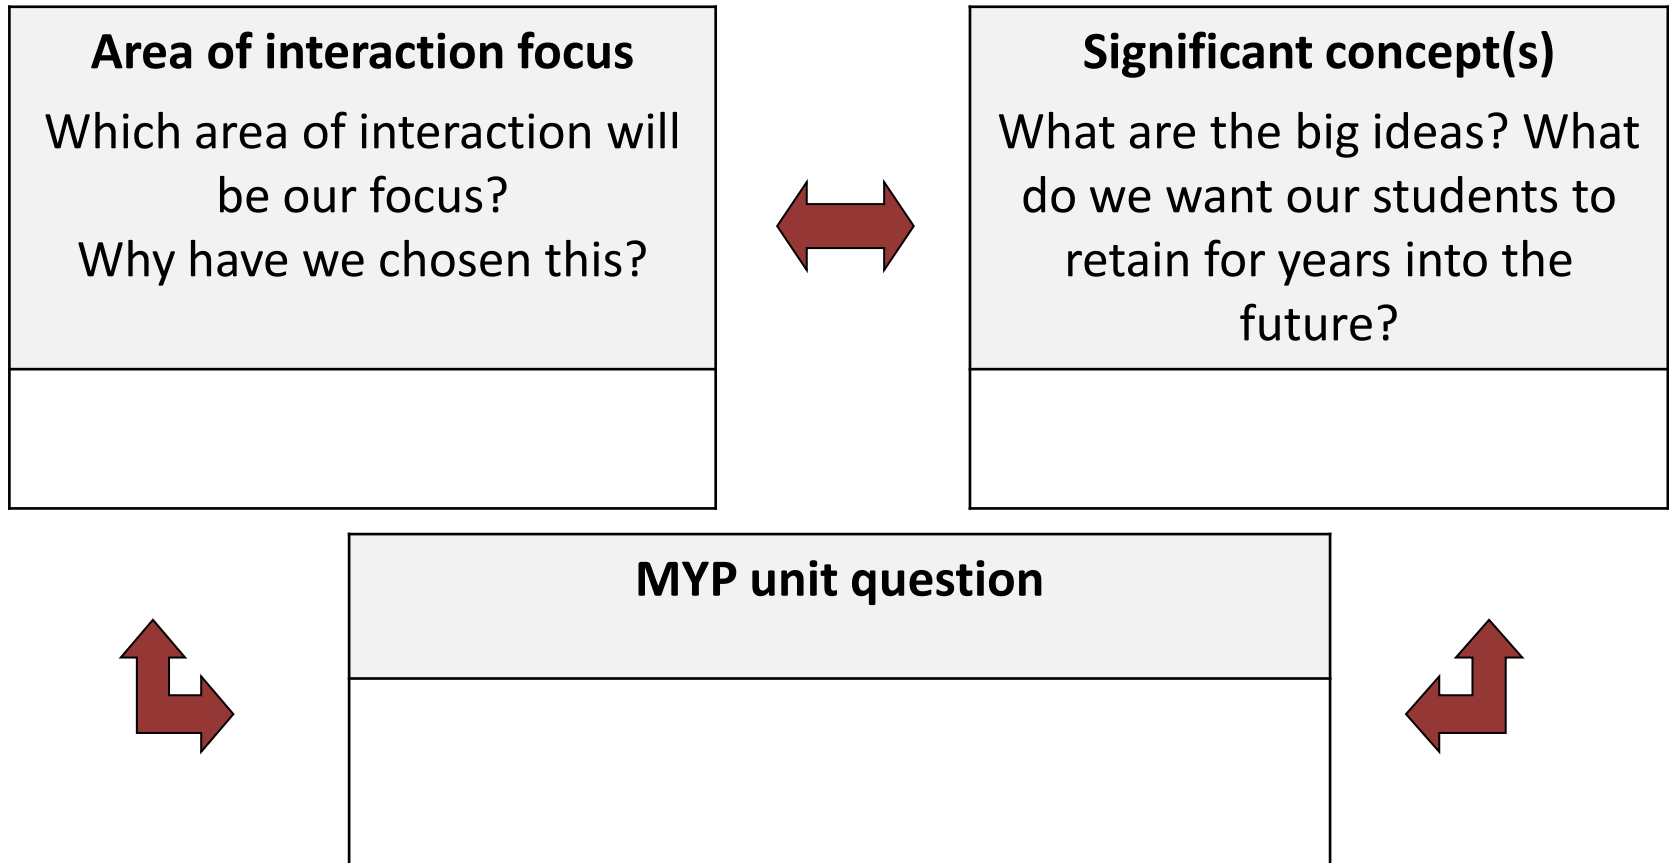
Area of interaction focus

Which area of interaction will be our focus?
Why have we chosen this?

Significant concept(s)

What are the big ideas? What do we want our students to retain for years into the future?

MYP unit question